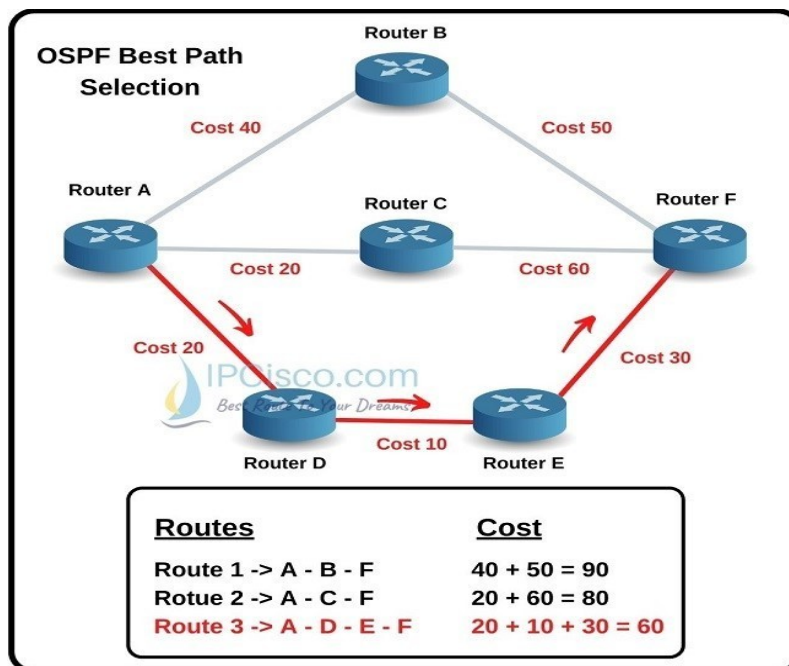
OSPF Best Path Selection

Router B

Cost 40

Cost 50

Router A

Router C

Router F

Cost 20

Cost 60

Cost 20

IPCisco.com

Best Route To Your Dreams

Cost 30

Router D

Cost 10

Router E

| Routes | Cost |
|---|---|
| Route 1 -> A - B - F | 40 + 50 = 90 |
| Rotue 2 -> A - C - F | 20 + 60 = 80 |
| Route 3 -> A - D - E - F | 20 + 10 + 30 = 60 |